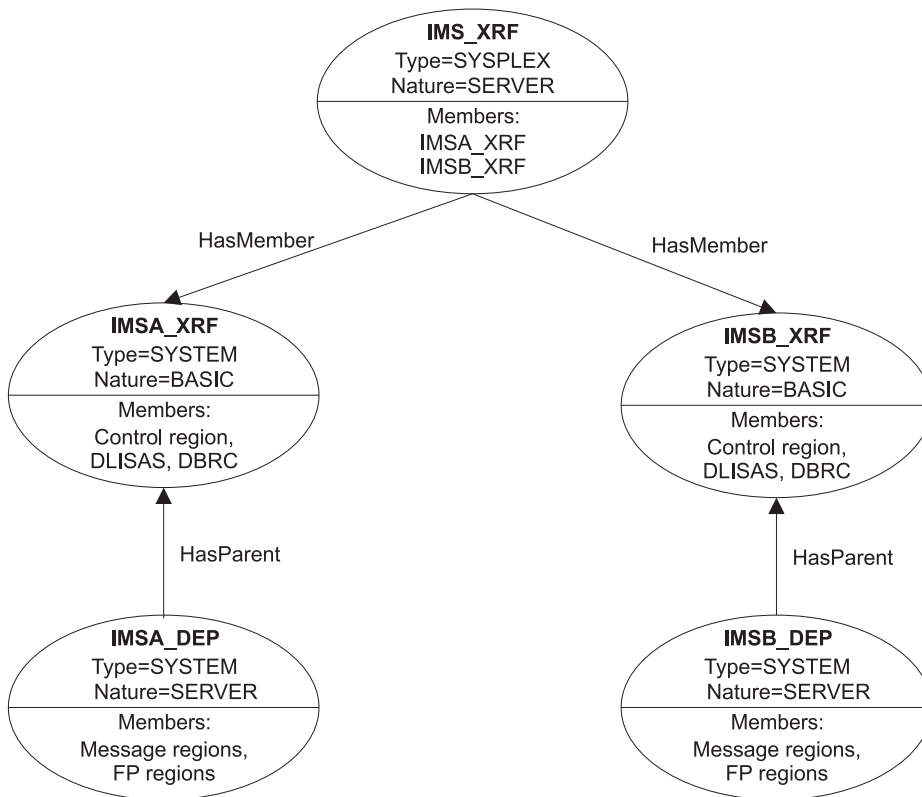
IMS_XRF
Type=SYSPLEX
Nature=SERVER
Members:
IMSA_XRF
IMSB_XRF

HasMember

HasMember

IMSA_XRF
Type=SYSTEM
Nature=BASIC
Members:
Control region,
DLISAS, DBRC

IMSB_XRF
Type=SYSTEM
Nature=BASIC
Members:
Control region,
DLISAS, DBRC

HasParent

HasParent

IMSA_DEP
Type=SYSTEM
Nature=SERVER
Members:
Message regions,
FP regions

IMSB_DEP
Type=SYSTEM
Nature=SERVER
Members:
Message regions,
FP regions